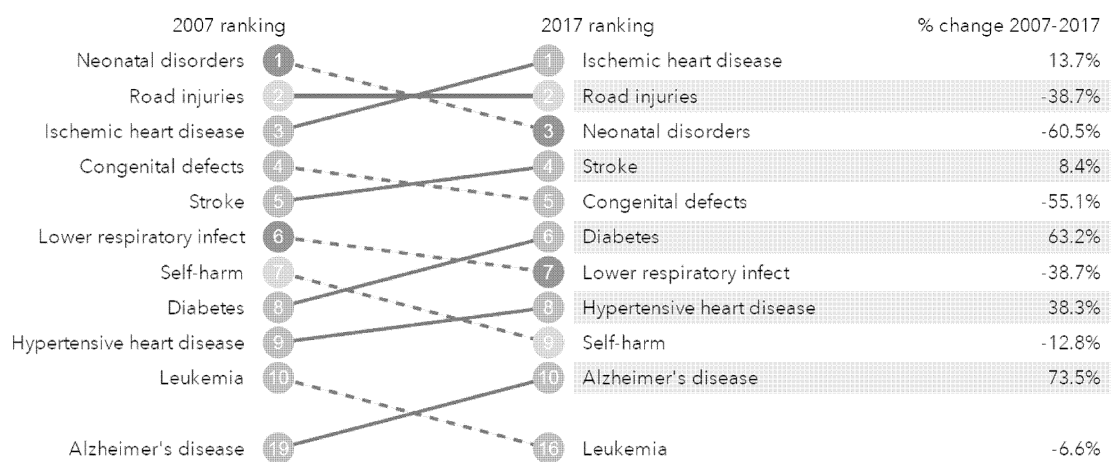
| 2007 ranking | | 2017 ranking | % change 2007-2017 |
|---|---|---|---|
| Neonatal disorders | 1 | 1 Ischemic heart disease | 13.7% |
| Road injuries | 2 | 2 Road injuries | -38.7% |
| Ischemic heart disease | 3 | 3 Neonatal disorders | -60.5% |
| Congenital defects | 4 | 4 Stroke | 8.4% |
| Stroke | 5 | 5 Congenital defects | -55.1% |
| Lower respiratory infect | 6 | 6 Diabetes | 63.2% |
| Self-harm | 7 | 7 Lower respiratory infect | -38.7% |
| Diabetes | 8 | 8 Hypertensive heart disease | 38.3% |
| Hypertensive heart disease | 9 | 9 Self-harm | -12.8% |
| Leukemia | 10 | 10 Alzheimer's disease | 73.5% |
| Alzheimer's disease | 19 | 16 Leukemia | -6.6% |